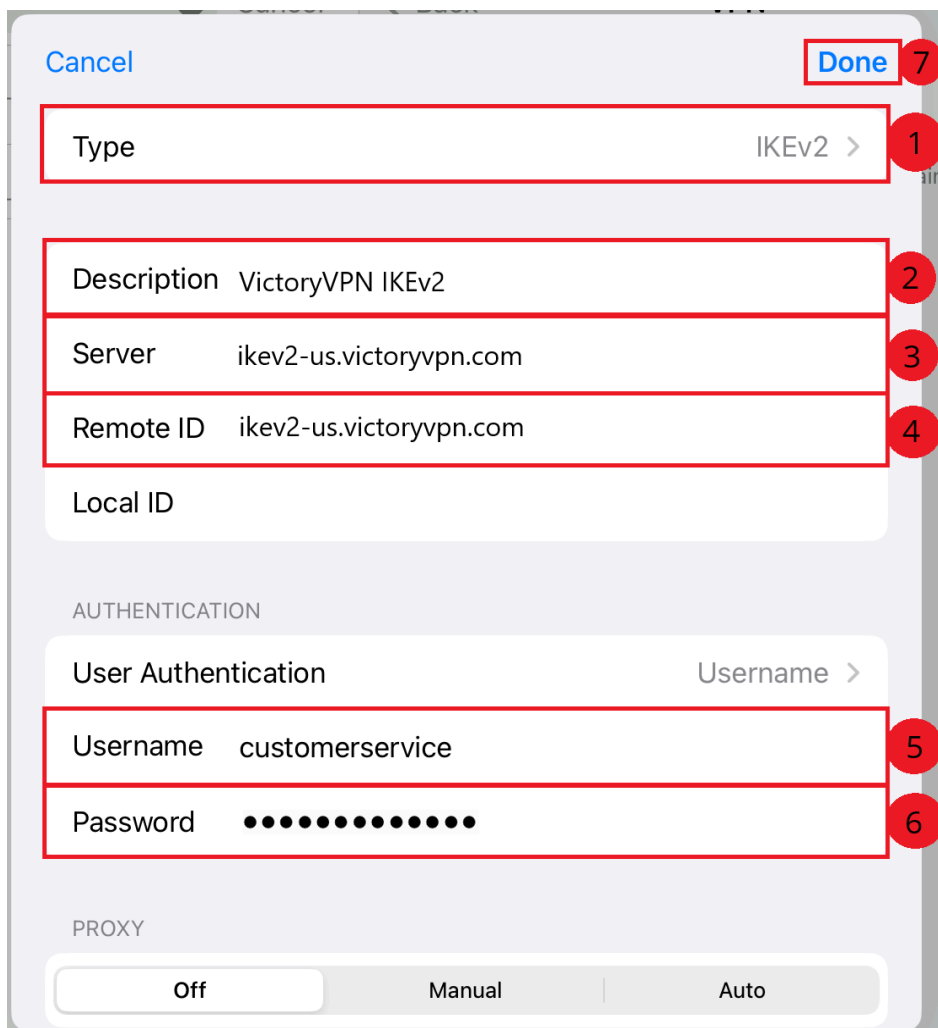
Cancel

Done 7

Type IKEv2 > 1

Description VictoryVPN IKEv2 2

Server ikev2-us.victoryvpn.com 3

Remote ID ikev2-us.victoryvpn.com 4

Local ID

AUTHENTICATION

User Authentication Username >

Username customerservice 5

Password ••••••••••••• 6

PROXY

Off Manual Auto